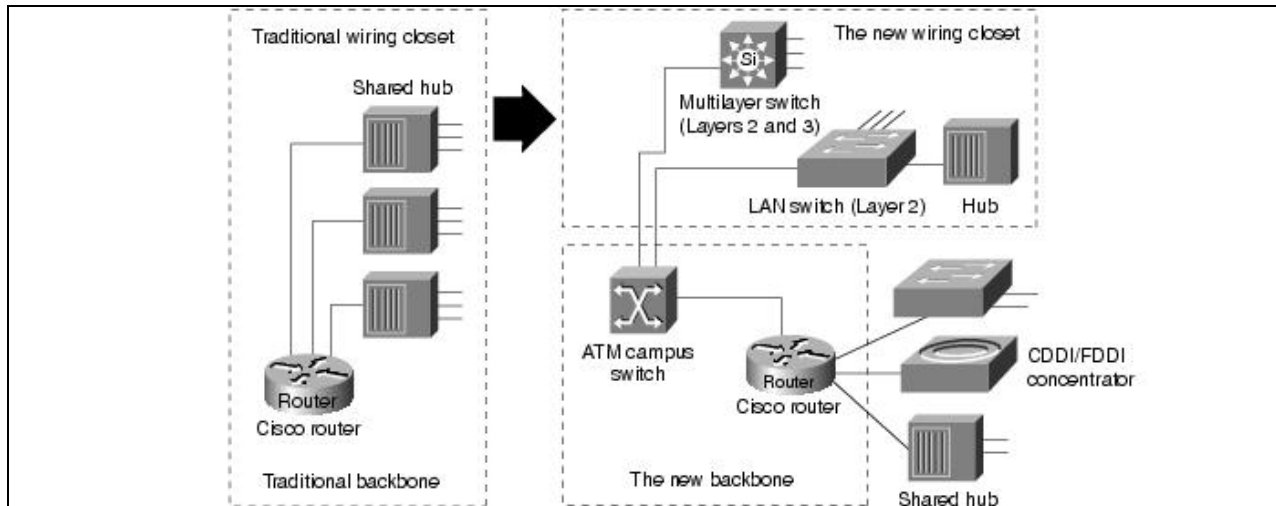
Traditional wiring closet

Shared hub

Router

Cisco router

Traditional backbone

The new wiring closet

Si

Multilayer switch (Layers 2 and 3)

LAN switch (Layer 2)

Hub

ATM campus switch

Router

Cisco router

CDDI/FDDI concentrator

The new backbone

Shared hub